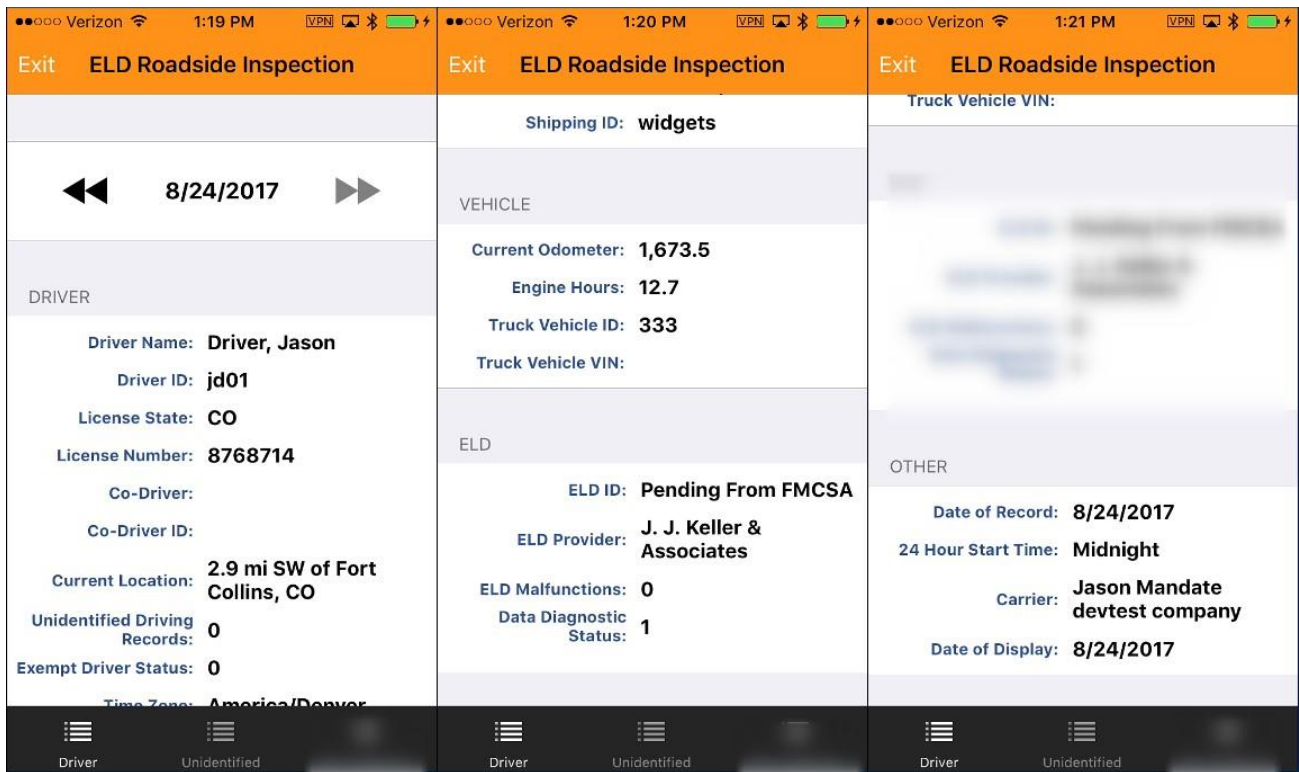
●●○○○ Verizon 1:19 PM VPN

Exit ELD Roadside Inspection

8/24/2017

DRIVER

Driver Name: Driver, Jason

Driver ID: jd01

License State: CO

License Number: 8768714

Co-Driver:

Co-Driver ID:

Current Location: 2.9 mi SW of Fort Collins, CO

Unidentified Driving Records: 0

Exempt Driver Status: 0

Time Zone: America/Denver

Driver Unidentified

●●○○○ Verizon 1:20 PM VPN

Exit ELD Roadside Inspection

Shipping ID: widgets

VEHICLE

Current Odometer: 1,673.5

Engine Hours: 12.7

Truck Vehicle ID: 333

Truck Vehicle VIN:

ELD

ELD ID: Pending From FMCSA

ELD Provider: J. J. Keller & Associates

ELD Malfunctions: 0

Data Diagnostic Status: 1

Driver Unidentified

●●○○○ Verizon 1:21 PM VPN

Exit ELD Roadside Inspection

Truck Vehicle VIN:

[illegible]

OTHER

Date of Record: 8/24/2017

24 Hour Start Time: Midnight

Carrier: Jason Mandate devtest company

Date of Display: 8/24/2017

Driver Unidentified